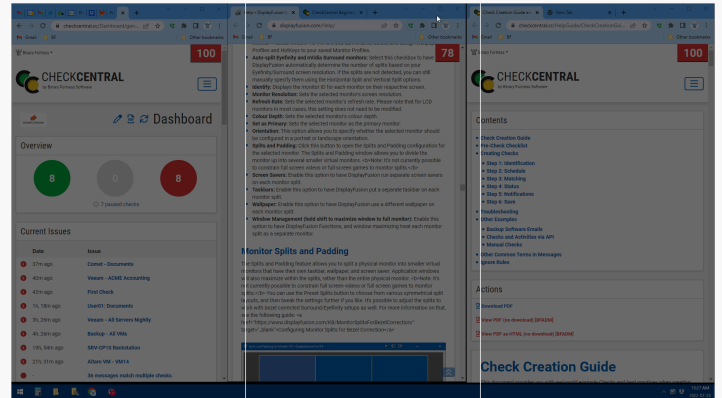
100

CHECKCENTRAL
by Binary Fortress Software

Dashboard

Overview

8
0
8
7 paused checks

Current Issues

| Date | Issue |
|---|---|
| 37m ago | Comet - Documents |
| 43m ago | Veeam - ACME Accounting |
| 43m ago | First Check |
| 1h, 18m ago | UserO1: Documents |
| 3h, 28m ago | Veeam - All Servers Nightly |
| 4h, 28m ago | Backup - All VMs |
| 19h, 54m ago | SRV-CP1S Backstation |
| 21h, 31m ago | Altaro VM - VM1A |
| | 38 messages match multiple checks |

78

Profiles and Hotkeys to your saved Monitor Profiles.

Auto-split Eyefinity and nVidia Surround monitors: Select this checkbox to have DisplayFusion automatically determine the number of splits based on your Eyefinity/Surround screen resolution. If the splits are not detected, you can still manually specify them using the Horizontal Split and Vertical Split options.

Identify: Displays the monitor ID for each monitor on their respective screens.

Monitor Resolution: Sets the selected monitor's screen resolution.

Refresh Rate: Sets the selected monitor's refresh rate. Please note that for LCD monitors in most cases, this setting does not need to be modified.

Colour Depth: Sets the selected monitor's colour depth.

Set as Primary: Sets the selected monitor as the primary monitor.

Orientation: This option allows you to specify whether the selected monitor should be configured in a portrait or landscape orientation.

Splits and Padding: Click this button to open the Splits and Padding configuration for the selected monitor.

Screen Savers: Enable this option to have DisplayFusion run separate screen savers on each monitor split.

Taskbars: Enable this option to have DisplayFusion put a separate taskbar on each monitor split.

Wallpaper: Enable this option to have DisplayFusion use a different wallpaper on each monitor split.

Window Management (hold shift to maximize window to full monitor): Enable this option to have DisplayFusion Functions, and window maximizing treat each monitor split as a separate monitor.

Monitor Splits and Padding

The Splits and Padding feature allows you to split a physical monitor into smaller virtual monitors that have their own taskbar, wallpaper, and screen saver.

100

CHECKCENTRAL
by Binary Fortress Software

Contents

Check Creation Guide
Pre-Check Checklist
Creating Checks
Step 1: Identification
Step 2: Schedule
Step 3: Matching
Step 4: Status
Step 5: Notifications
Step 6: Save
Troubleshooting
Other Examples
Backup Software Emails
Checks and Activities via API
Manual Checks
Other Common Terms in Messages
Ignore Rules

Actions

Download PDF
View PDF (no download) [BETA]
View PDF as HTML (no download) [BETA]

Check Creation Guide